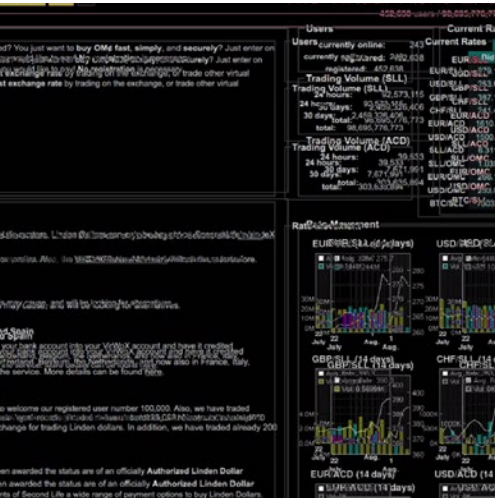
408,638 users / 98,695,776,773

ed? You just want to buy OMC fast, simply, and securely? Just enter on

st exchange rate by trading on the exchange, or trade other virtual

Users
currently online: 243
registered: 452,638

Trading Volume (SLL)
24 hours: 32,573,115
30 days: 2,459,109,496
total: 98,695,776,773

Trading Volume (ACD)
24 hours: 39,533
30 days: 7,671,961
total: 303,638,884

Current Rates
EUR/SLL
USD/SLL
GBP/SLL
CHF/SLL
EUR/ACD
USD/ACD
SLL/ACD
SLL/OMC
EUR/OMC
USD/OMC
BTC/SLL

Rate Movement
EUR/SLL (14 days)
USD/SLL
GBP/SLL (14 days)
CHF/SLL (14
EUR/ACD (14 days)

your bank account into your VirWoX account and have it credited
now also in France, Italy,
the service. More details can be found here.

o welcome our registered user number 100,000. Also, we have traded
change for trading Linden dollars. In addition, we have traded already 200

en awarded the status are of an officially Authorized Linden Dollar
of Second Life a wide range of payment options to buy Linden Dollars.